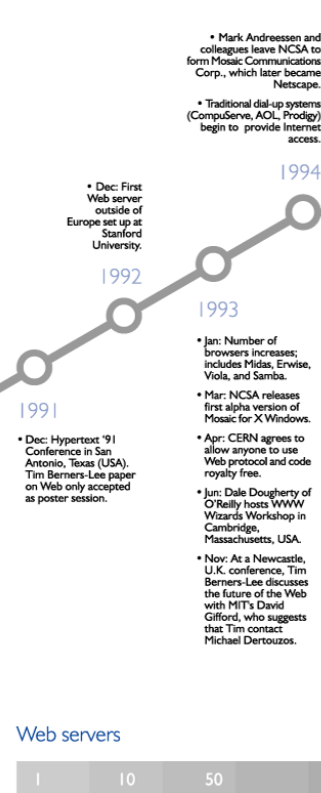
• Mark Andreessen and colleagues leave NCSA to form Mosaic Communications Corp., which later became Netscape.

• Traditional dial-up systems (CompuServe, AOL, Prodigy) begin to provide Internet access.

1994

• Dec: First Web server outside of Europe set up at Stanford University.

1992

1993

• Jan: Number of browsers increases; includes Midas, Erwise, Viola, and Samba.

• Mar: NCSA releases first alpha version of Mosaic for X Windows.

• Apr: CERN agrees to allow anyone to use Web protocol and code royalty free.

• Jun: Dale Dougherty of O'Reilly hosts WWW Wizards Workshop in Cambridge, Massachusetts, USA.

• Nov: At a Newcastle, U.K. conference, Tim Berners-Lee discusses the future of the Web with MIT's David Gifford, who suggests that Tim contact Michael Dertouzos.

1991

• Dec: Hypertext '91 Conference in San Antonio, Texas (USA). Tim Berners-Lee paper on Web only accepted as poster session.

Web servers

1 10 50